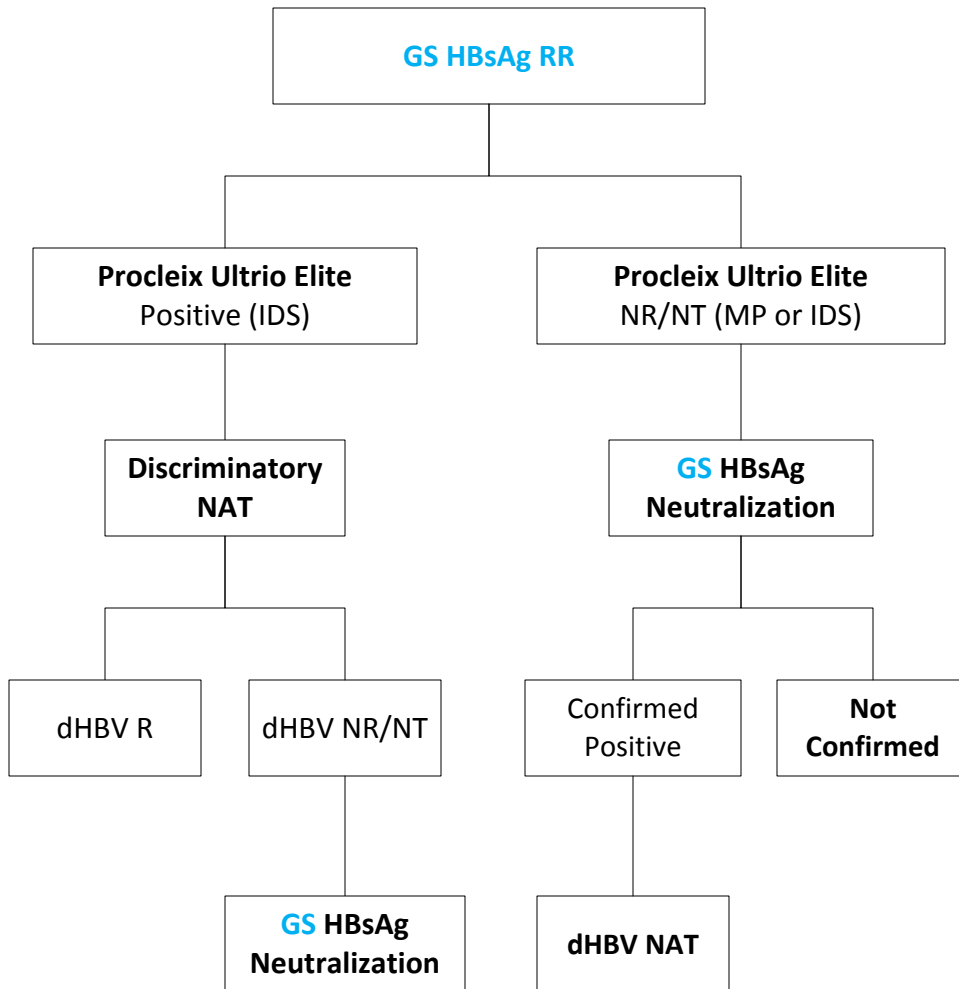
GS HBsAg RR

Procleix Ultrio Elite
Positive (IDS)

Procleix Ultrio Elite
NR/NT (MP or IDS)

Discriminatory NAT

GS HBsAg Neutralization

dHBV R

dHBV NR/NT

Confirmed Positive

Not Confirmed

GS HBsAg Neutralization

dHBV NAT